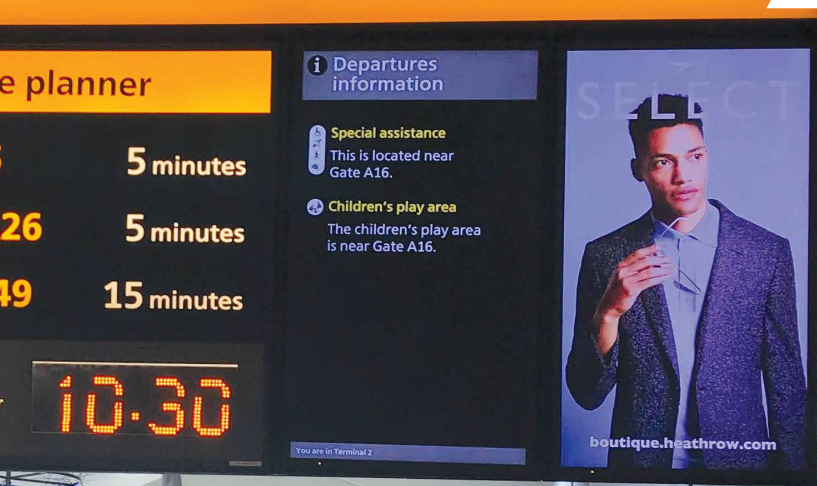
e planner

5 minutes

26 5 minutes

49 15 minutes

10:30

Departures information

Special assistance
This is located near Gate A16.

Children's play area
The children's play area is near Gate A16.

You are in Terminal 2

SELECT

boutique.heathrow.com